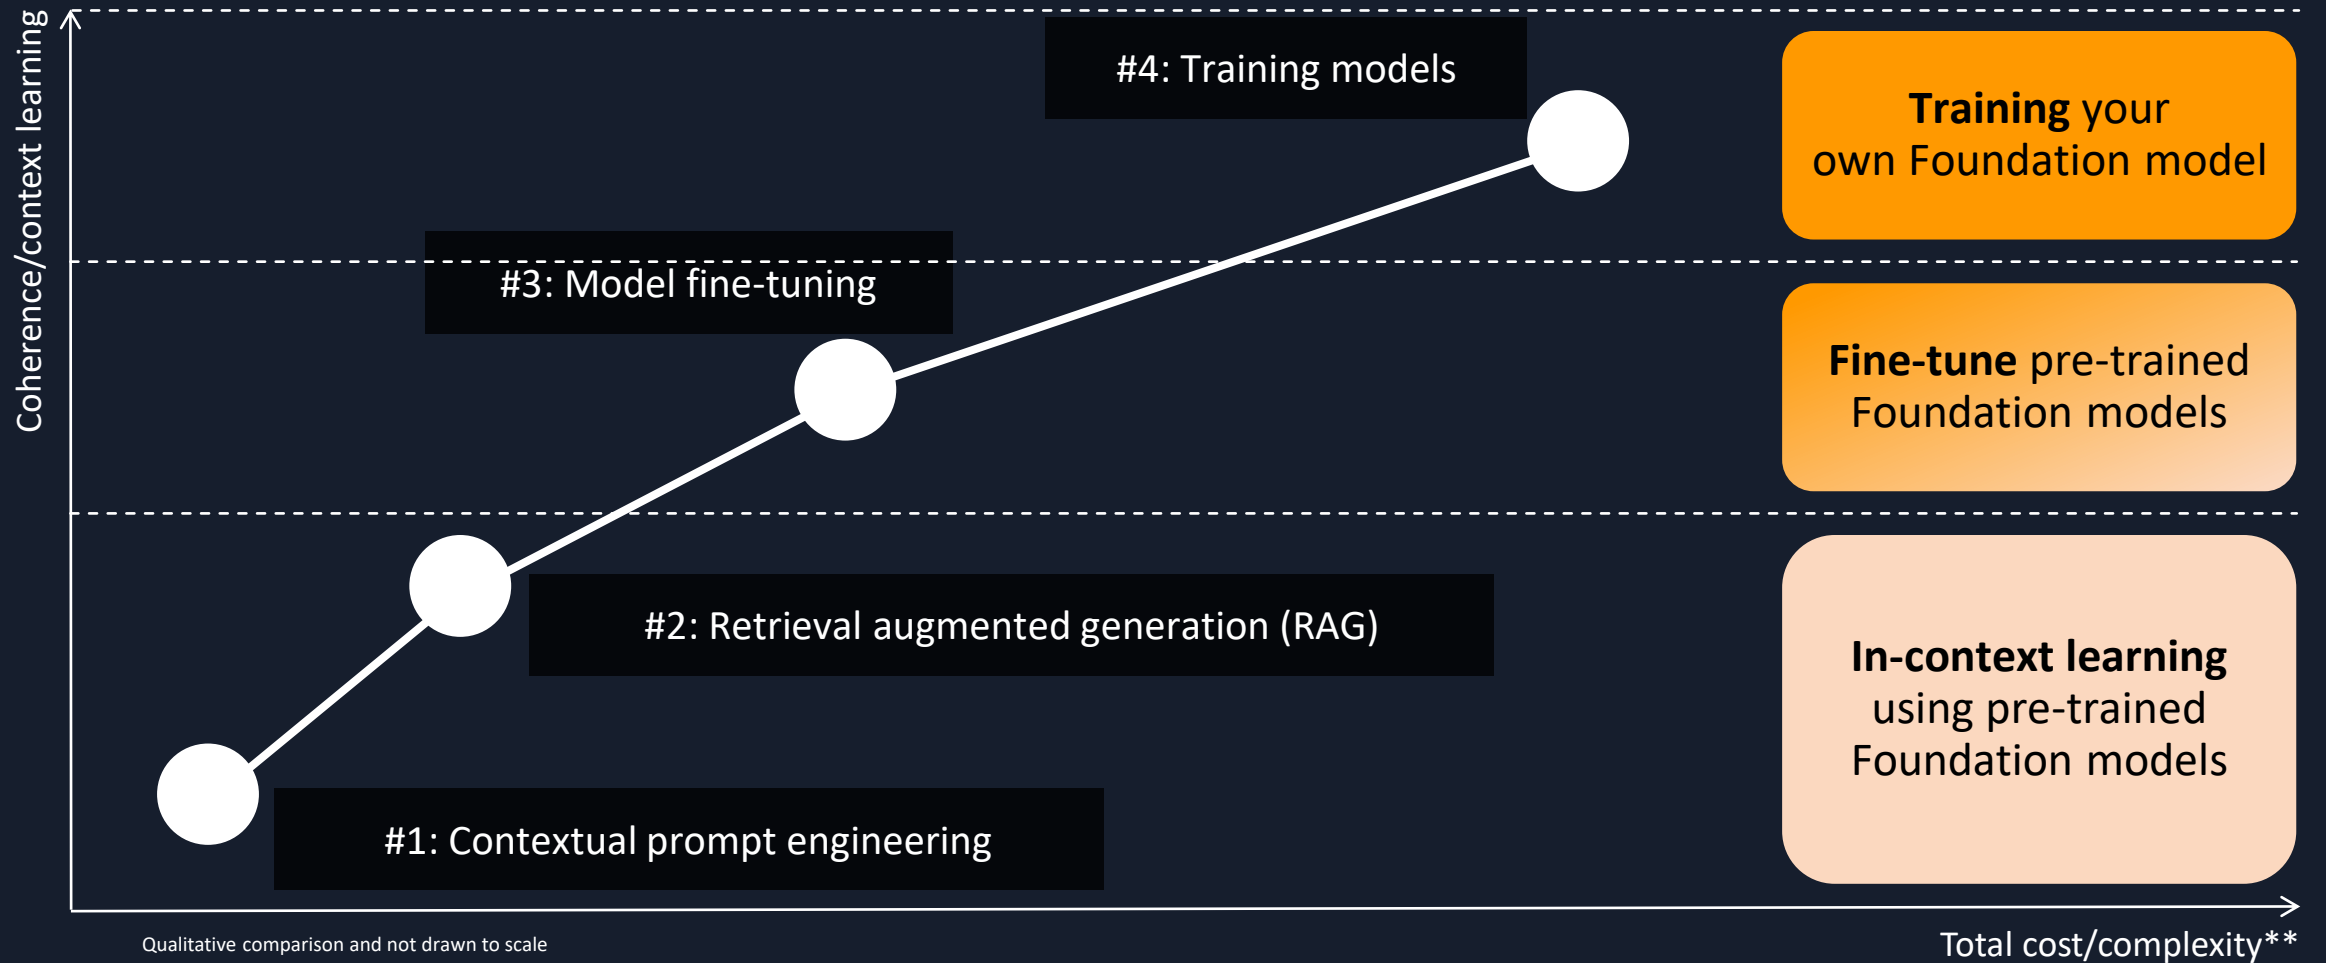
Coherence/context learning

#4: Training models

Training your own Foundation model

#3: Model fine-tuning

Fine-tune pre-trained Foundation models

#2: Retrieval augmented generation (RAG)

In-context learning using pre-trained Foundation models

#1: Contextual prompt engineering

Qualitative comparison and not drawn to scale

Total cost/complexity**